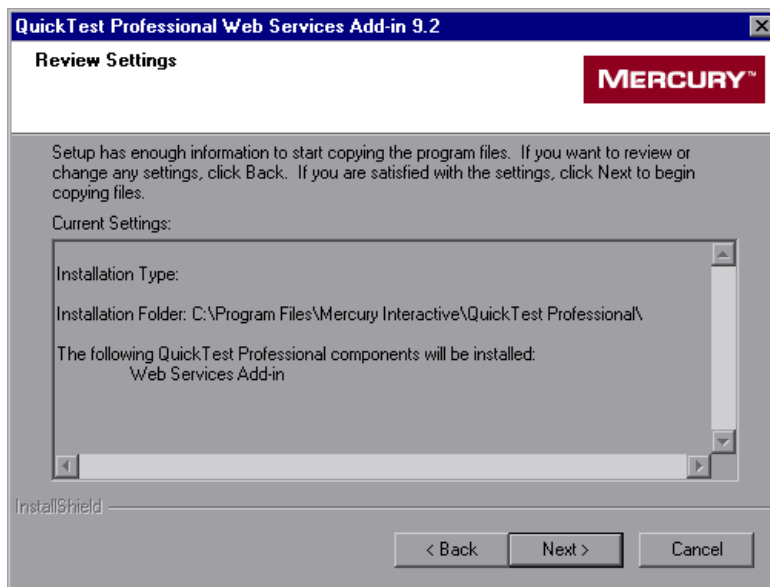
QuickTest Professional Web Services Add-in 9.2

Review Settings

MERCURY™

Setup has enough information to start copying the program files. If you want to review or change any settings, click Back. If you are satisfied with the settings, click Next to begin copying files.

Current Settings:

Installation Type:

Installation Folder: C:\Program Files\Mercury Interactive\QuickTest Professional\

The following QuickTest Professional components will be installed:
Web Services Add-in

InstallShield

< Back

Next >

Cancel